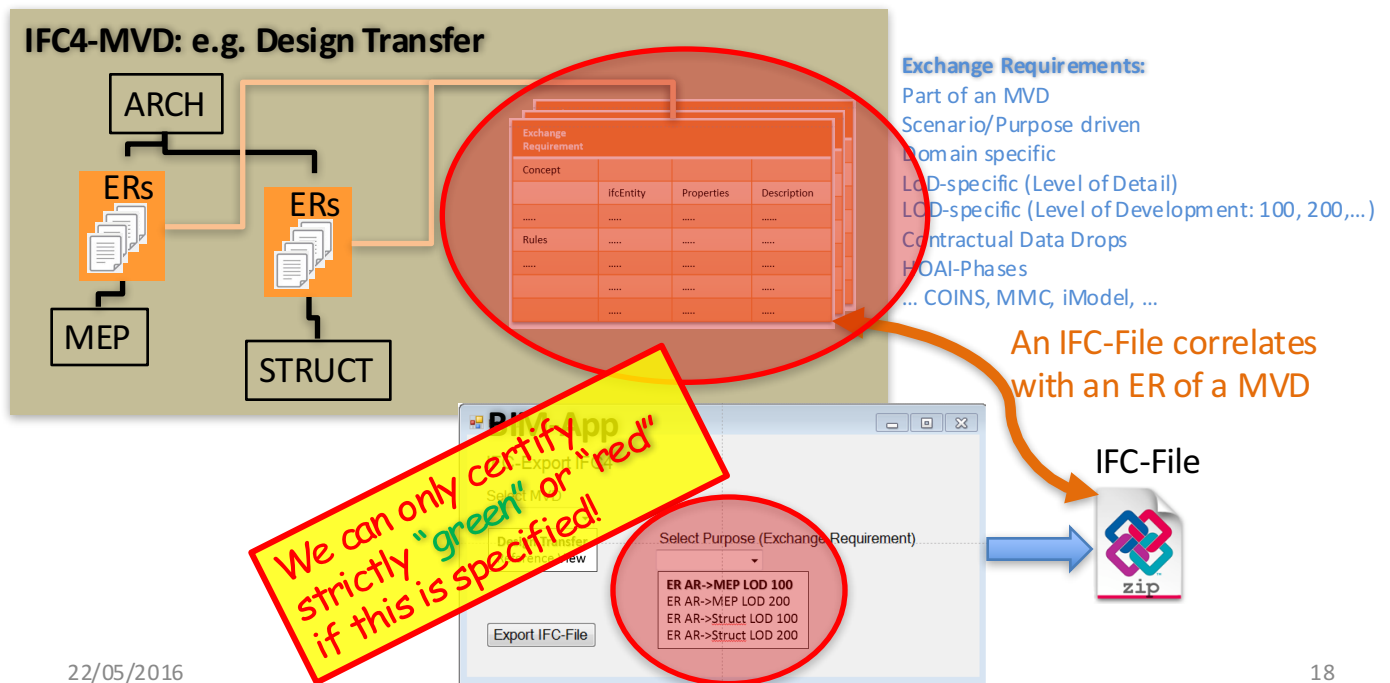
IFC4-MVD: e.g. Design Transfer

ARCH

ERs

ERs

MEP

STRUCT

| Exchange Requirement | | | |
|---|---|---|---|
| Concept | | | |
| | ifcEntity | Properties | Description |
| ..... | ..... | ..... | ..... |
| Rules | ..... | ..... | ..... |
| ..... | ..... | ..... | ..... |
| | ..... | ..... | ..... |
| | ..... | ..... | ..... |

Exchange Requirements:
Part of an MVD
Scenario/Purpose driven
Domain specific
LoD-specific (Level of Detail)
LoD-specific (Level of Development: 100, 200,...)
Contractual Data Drops
HOAI-Phases
... COINS, MMC, iModel, ...

An IFC-File correlates with an ER of a MVD

BIM App
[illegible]-Export IFC4
Select MVD
Design Transfer
Reference View

Select Purpose (Exchange Requirement)
ER AR->MEP LOD 100
ER AR->MEP LOD 200
ER AR->Struct LOD 100
ER AR->Struct LOD 200

Export IFC-File

We can only certify strictly "green" or "red" if this is specified!

IFC-File

zip

22/05/2016

18